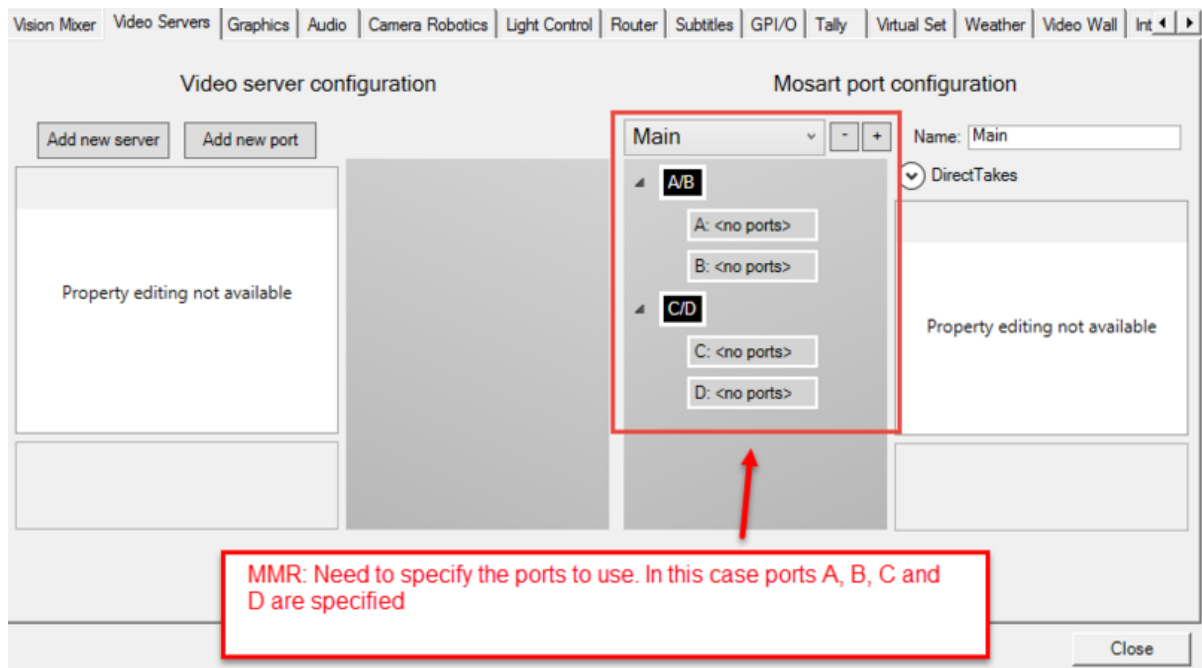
Vision Mixer | Video Servers | Graphics | Audio | Camera Robotics | Light Control | Router | Subtitles | GPI/O | Tally | Virtual Set | Weather | Video Wall | Int

Video server configuration

Add new server
Add new port

Property editing not available

Mosart port configuration

Main
-
+

A/B
A: <no ports>
B: <no ports>
C/D
C: <no ports>
D: <no ports>

Name: Main
DirectTakes

Property editing not available

MMR: Need to specify the ports to use. In this case ports A, B, C and D are specified

Close